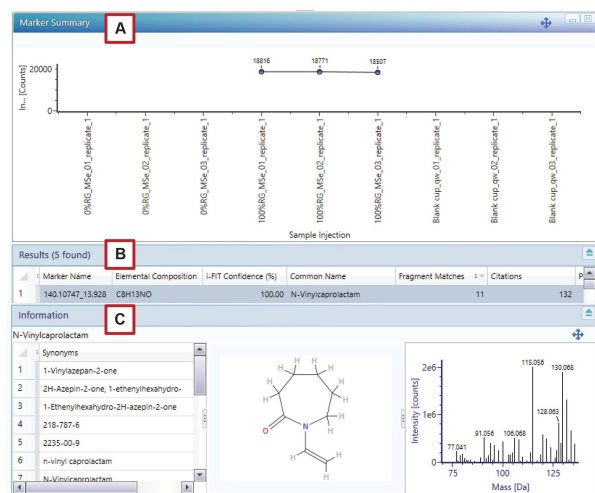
Marker Summary

A

In... [Counts]

20000

0

18816 18771 18507

0%RG_MSe_01_replicate_1
0%RG_MSe_02_replicate_1
0%RG_MSe_03_replicate_1
100%RG_MSe_01_replicate_1
100%RG_MSe_02_replicate_1
100%RG_MSe_03_replicate_1
Blank cup_qw_01_replicate_1
Blank cup_qw_02_replicate_1
Blank cup_qw_03_replicate_1

Sample Injection

Results (5 found)

B

| | Marker Name | Elemental Composition | i-FIT Confidence (%) | Common Name | Fragment Matches | Citations | P |
|---|---|---|---|---|---|---|---|
| 1 | 140.10747_13.928 | C8H13NO | 100.00 | N-Vinylcaprolactam | 11 | 132 | |

Information

C

N-Vinylcaprolactam

| | Synonyms |
|---|---|
| 1 | 1-Vinylazepan-2-one |
| 2 | 2H-Azepin-2-one, 1-ethenylhexahydro- |
| 3 | 1-Ethenylhexahydro-2H-azepin-2-one |
| 4 | 218-787-6 |
| 5 | 2235-00-9 |
| 6 | n-vinyl caprolactam |
| 7 | N-Vinylcaprolactam |

H H H H H H H H H H O N H H H

Intensity [counts]

2e6

1e6

0

77.041 91.056 106.068 115.056 128.063 130.068

75 100 125

Mass [Da]